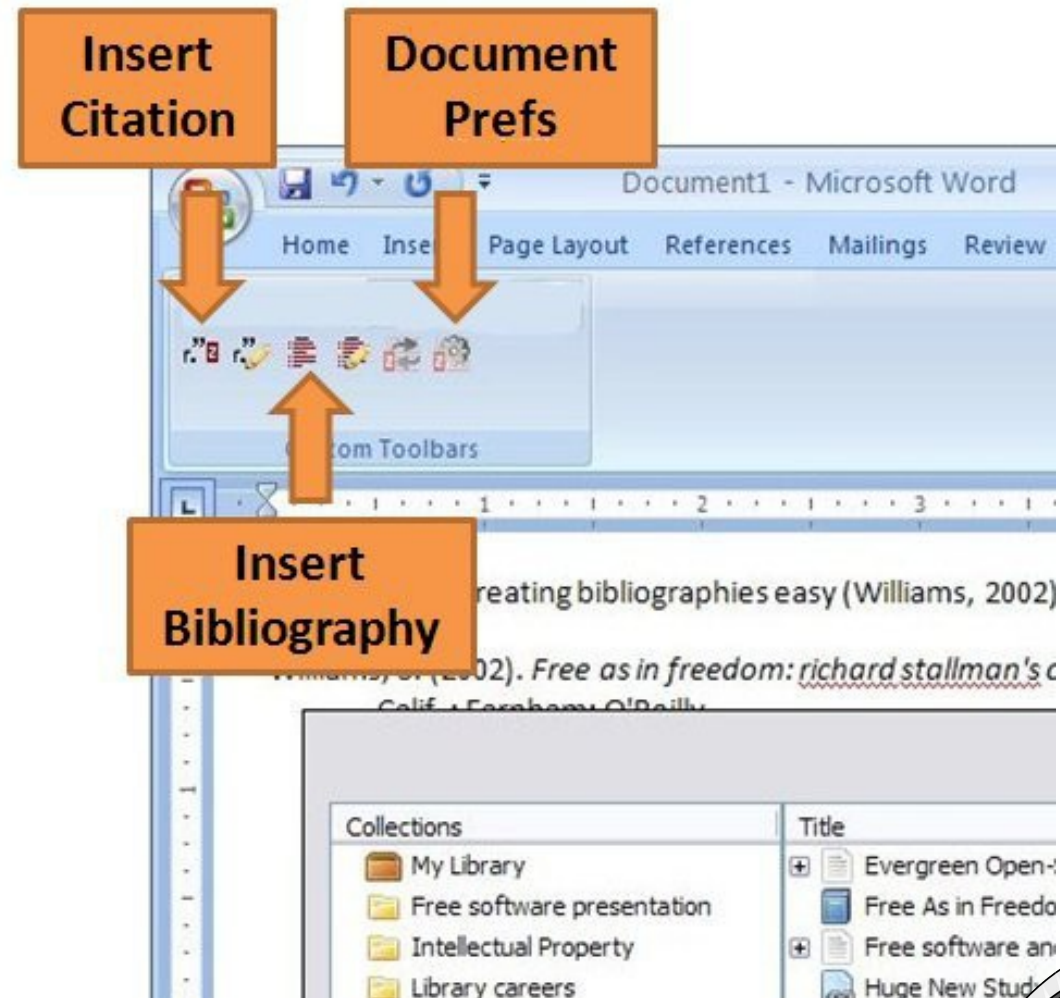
Insert Citation

Document Prefs

Document1 - Microsoft Word

Home Inse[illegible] Page Layout References Mailings Review

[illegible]tom Toolbars

1 2 3

Insert Bibliography

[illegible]reating bibliographies easy (Williams, 2002)

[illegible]02). *Free as in freedom: richard stallman's* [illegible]

Collections

My Library

Free software presentation

Intellectual Property

Library careers

Title

Evergreen Open-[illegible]

Free As in Freedo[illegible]

Free software an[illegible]

Huge New Stud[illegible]